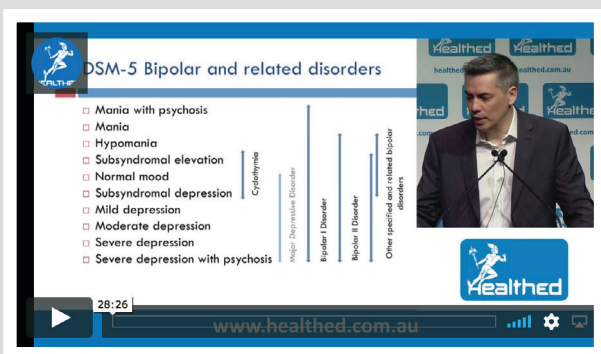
HEALTHED

DSM-5 Bipolar and related disorders

Mania with psychosis
Mania
Hypomania
Subsyndromal elevation
Normal mood
Subsyndromal depression
Mild depression
Moderate depression
Severe depression
Severe depression with psychosis

Cyclothymia
Major Depressive Disorder
Bipolar I Disorder
Bipolar II Disorder
Other specified and related bipolar disorders

Healthed
Healthed
healthed.com.au
healthed.com.au
Healthed

Healthed

28:26

www.healthed.com.au